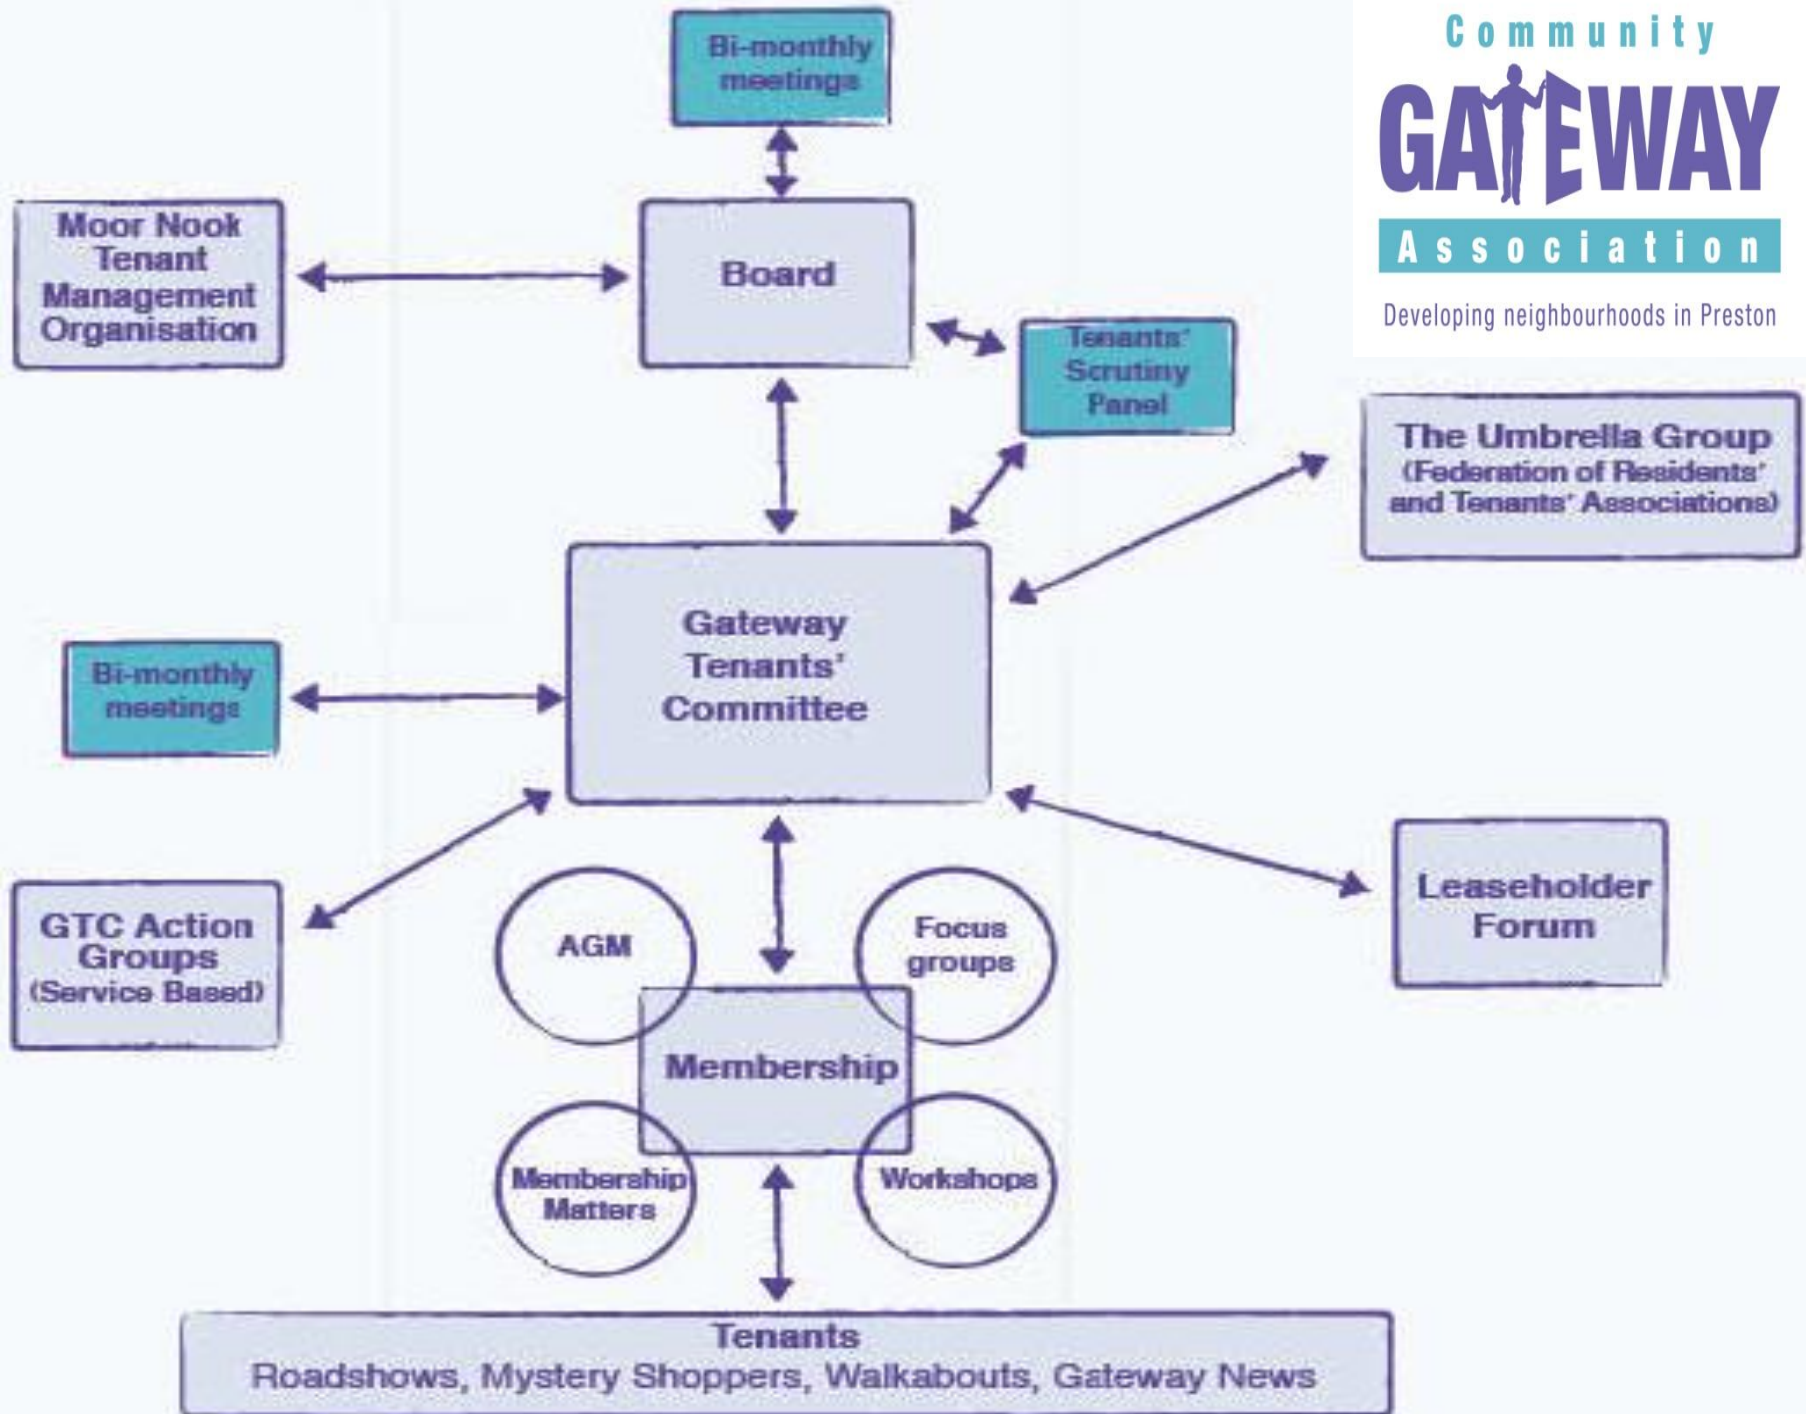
Community
GATEWAY
Association
Developing neighbourhoods in Preston

Bi-monthly meetings

Moor Nook Tenant Management Organisation

Board

Tenants' Scrutiny Panel

The Umbrella Group (Federation of Residents' and Tenants' Associations)

Bi-monthly meetings

Gateway Tenants' Committee

GTC Action Groups (Service Based)

Leaseholder Forum

AGM

Focus groups

Membership

Membership Matters

Workshops

Tenants
Roadshows, Mystery Shoppers, Walkabouts, Gateway News